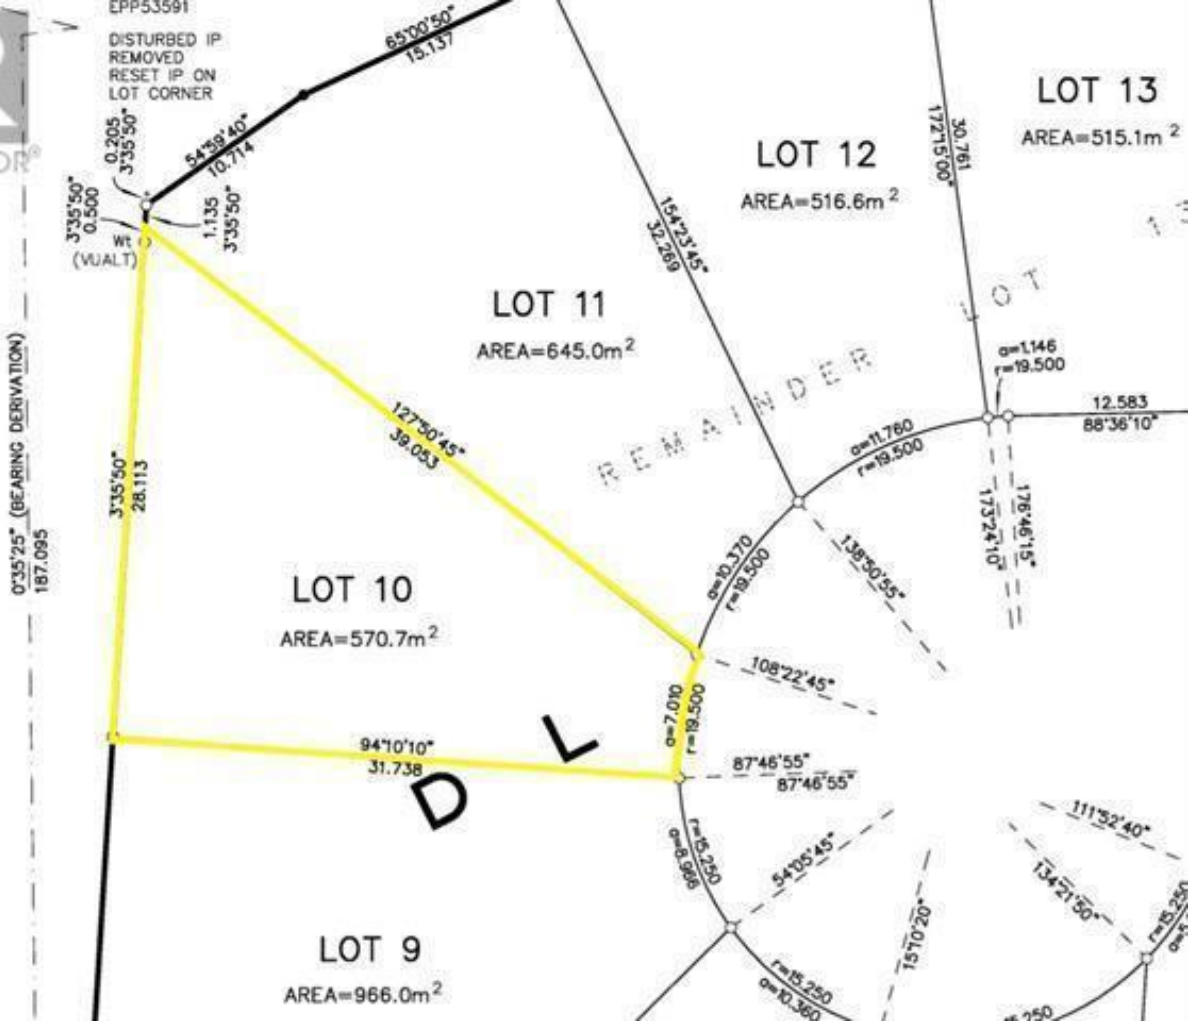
EPP53591

DISTURBED IP
REMOVED
RESET IP ON
LOT CORNER

65°00'50"
15.137

54°59'40"
10.714

0.205
3°35'50"

3°35'50"
0.500

1.135
3°35'50"

Wt
(VUALT)

LOT 13
AREA=515.1m $^2$

LOT 12
AREA=516.6m $^2$

172°15'00"
30.761

154°23'45"
32.269

LOT 11
AREA=645.0m $^2$

REMAINDER LOT 1

a=1.146
r=19.500

12.583
88°36'10"

127°50'45"
39.053

a=11.760
r=19.500

173°24'10"

176°46'15"

0°35'25" (BEARING DERIVATION)
187.095

3°35'50"
28.113

LOT 10
AREA=570.7m $^2$

a=10.370
r=19.500

138°50'55"

108°22'45"

a=7.010
r=19.500

94°10'10"
31.738

D L

87°46'55"
87°46'55"

111°32'40"

134°21'50"

a=8.966
r=15.250

54°05'45"

151°10'20"

r=15.250

LOT 9
AREA=966.0m $^2$

r=15.250
a=10.360

15.250